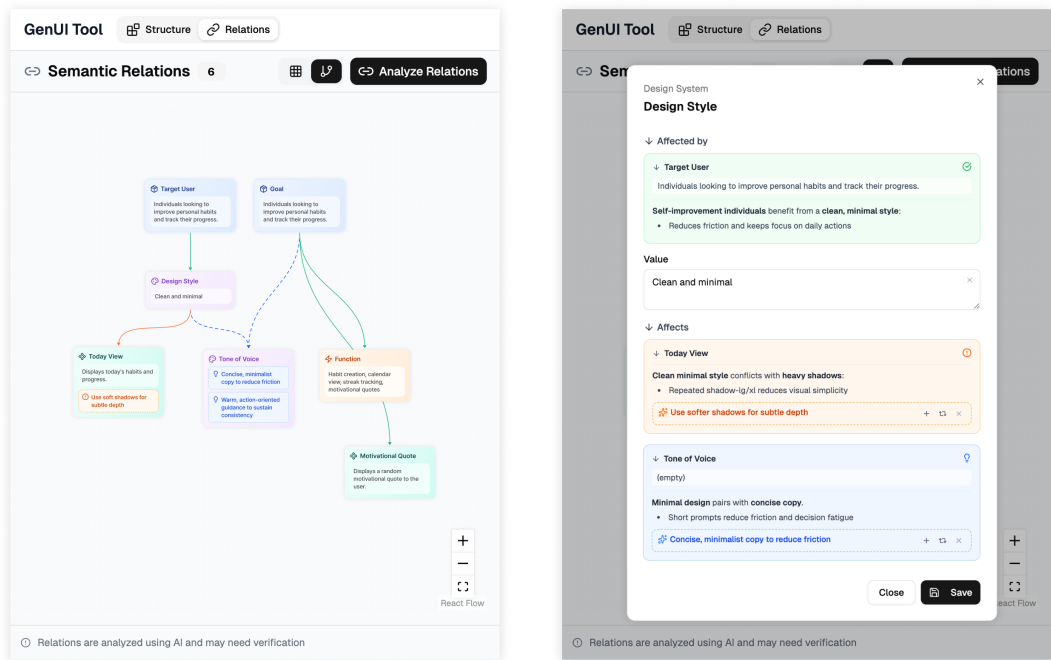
GenUI Tool Structure Relations

Semantic Relations 6

Analyze Relations

Target User
Individuals looking to improve personal habits and track their progress.

Goal
Individuals looking to improve personal habits and track their progress.

Design Style
Clean and minimal

Today View
Displays today's habits and progress.
Use soft shadows for subtle depth

Tone of Voice
Concise, minimalist copy to reduce friction
Warm, action-oriented guidance to sustain consistency

Function
Habit creation, calendar view, streak tracking, motivational quotes

Motivational Quote
Displays a random motivational quote to the user.

+
−
React Flow

Relations are analyzed using AI and may need verification

GenUI Tool Structure Relations

Sem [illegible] ations

Design System
Design Style

Affected by

Target User
Individuals looking to improve personal habits and track their progress.
Self-improvement individuals benefit from a clean, minimal style:
• Reduces friction and keeps focus on daily actions

Value
Clean and minimal

Affects

Today View
Clean minimal style conflicts with heavy shadows:
• Repeated shadow-lg/xl reduces visual simplicity
Use softer shadows for subtle depth

Tone of Voice
(empty)
Minimal design pairs with concise copy.
• Short prompts reduce friction and decision fatigue
Concise, minimalist copy to reduce friction

Close Save

+
−
React Flow

Relations are analyzed using AI and may need verification